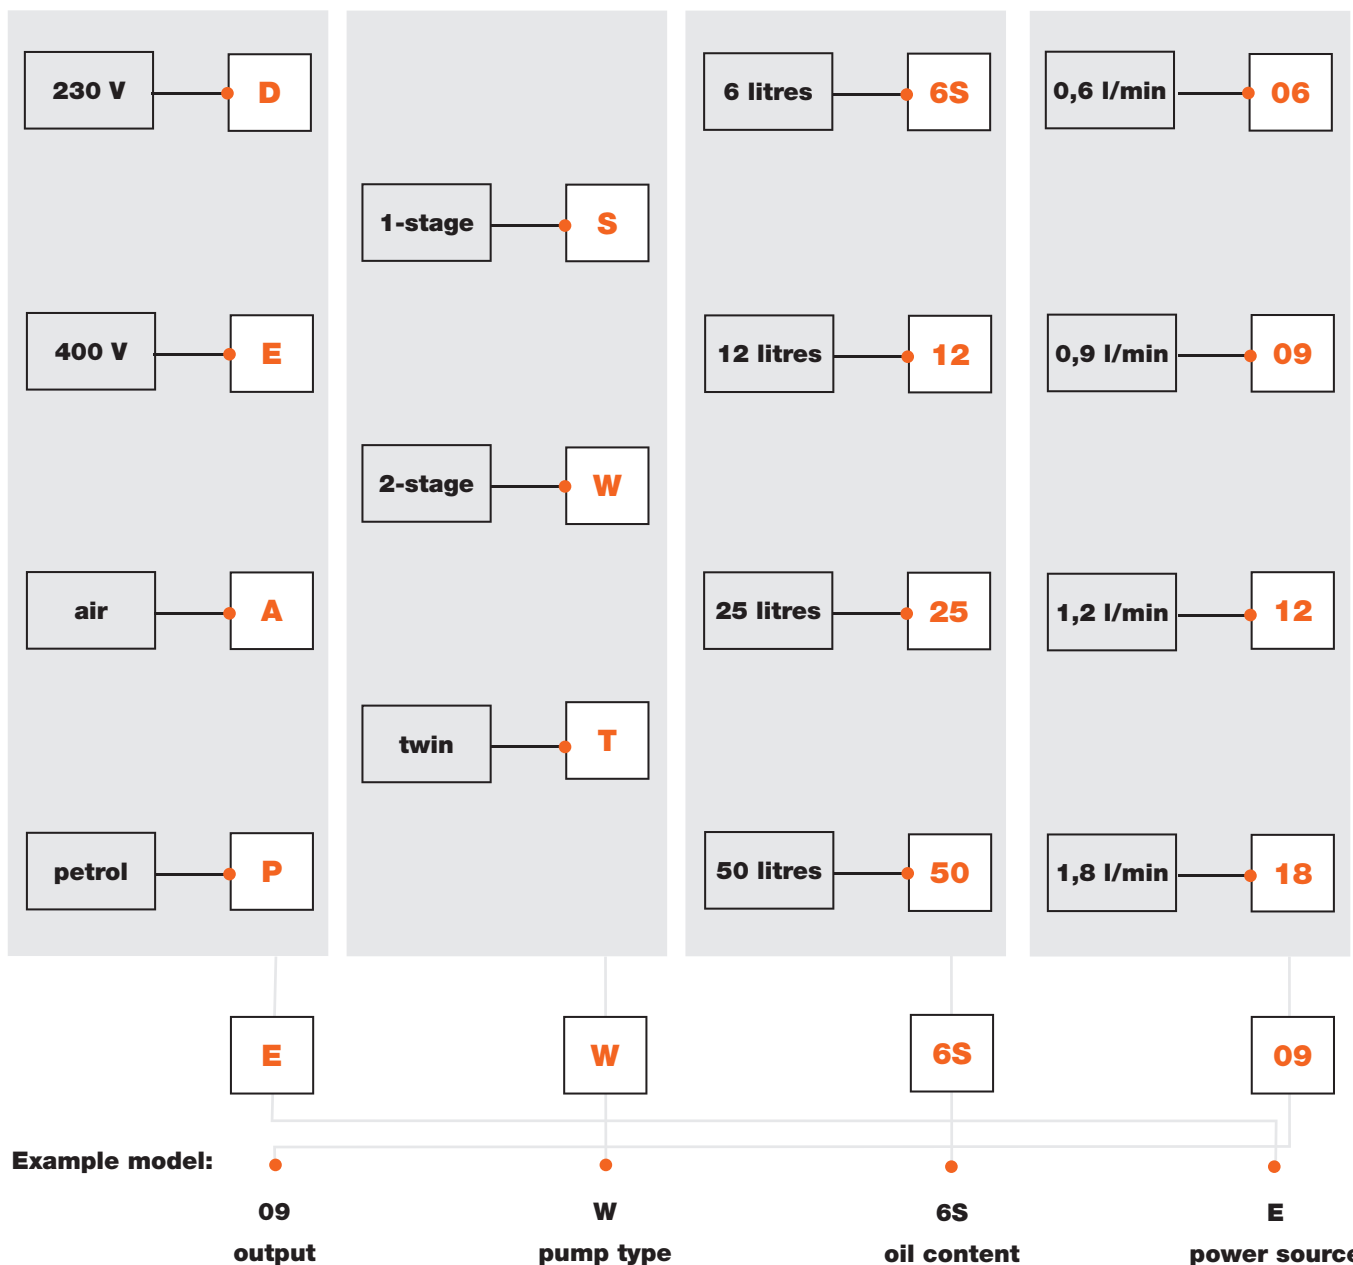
230 V D

400 V E

air A

petrol P

1-stage S

2-stage W

twin T

6 litres 6S

12 litres 12

25 litres 25

50 litres 50

0,6 l/min 06

0,9 l/min 09

1,2 l/min 12

1,8 l/min 18

E

W

6S

09

Example model:

09
output

W
pump type

6S
oil content

E
power source